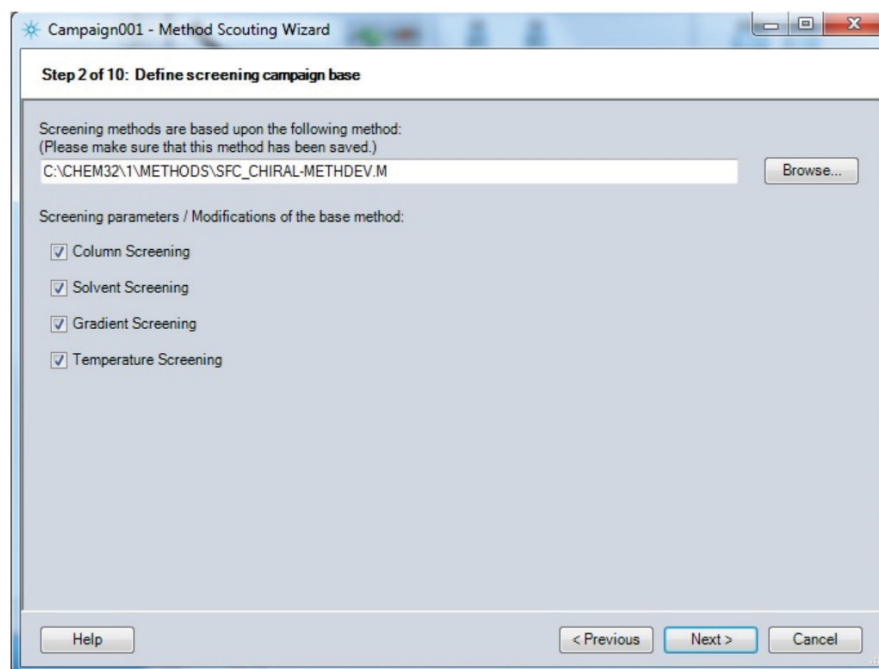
Campaign001 - Method Scouting Wizard

Step 2 of 10: Define screening campaign base

Screening methods are based upon the following method:
(Please make sure that this method has been saved.)

C:\CHEM32\1\METHODS\SFC_CHIRAL-METHDEV.M

Browse...

Screening parameters / Modifications of the base method:

Column Screening

Solvent Screening

Gradient Screening

Temperature Screening

Help

< Previous

Next >

Cancel